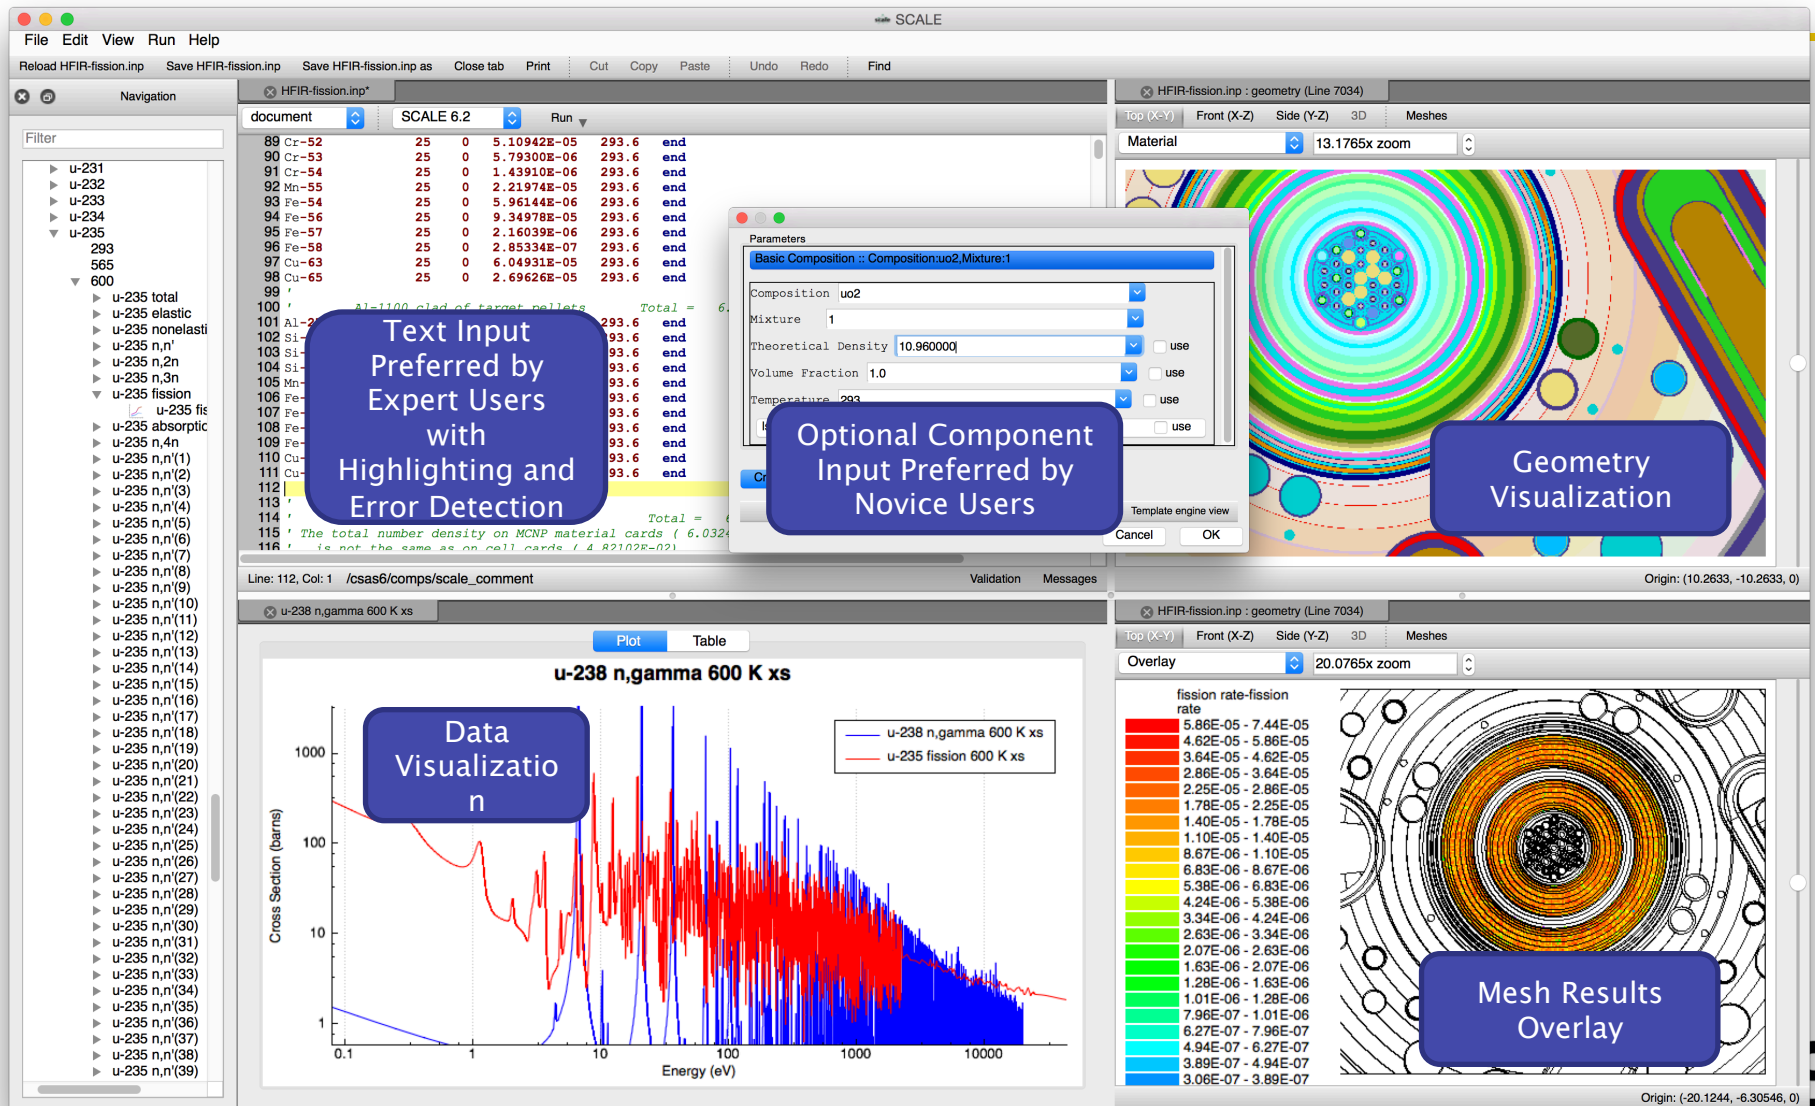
SCALE

File Edit View Run Help

Reload HFIR-fission.inp Save HFIR-fission.inp Save HFIR-fission.inp as Close tab Print Cut Copy Paste Undo Redo Find

Navigation

Filter

u-231
u-232
u-233
u-234
u-235
293
565
600
u-235 total
u-235 elastic
u-235 nonelasti
u-235 n,n'
u-235 n,2n
u-235 n,3n
u-235 fission
u-235 fis
u-235 absorptic
u-235 n,4n
u-235 n,n'(1)
u-235 n,n'(2)
u-235 n,n'(3)
u-235 n,n'(4)
u-235 n,n'(5)
u-235 n,n'(6)
u-235 n,n'(7)
u-235 n,n'(8)
u-235 n,n'(9)
u-235 n,n'(10)
u-235 n,n'(11)
u-235 n,n'(12)
u-235 n,n'(13)
u-235 n,n'(14)
u-235 n,n'(15)
u-235 n,n'(16)
u-235 n,n'(17)
u-235 n,n'(18)
u-235 n,n'(19)
u-235 n,n'(20)
u-235 n,n'(21)
u-235 n,n'(22)
u-235 n,n'(23)
u-235 n,n'(24)
u-235 n,n'(25)
u-235 n,n'(26)
u-235 n,n'(27)
u-235 n,n'(28)
u-235 n,n'(29)
u-235 n,n'(30)
u-235 n,n'(31)
u-235 n,n'(32)
u-235 n,n'(33)
u-235 n,n'(34)
u-235 n,n'(35)
u-235 n,n'(36)
u-235 n,n'(37)
u-235 n,n'(38)
u-235 n,n'(39)

HFIR-fission.inp*

document SCALE 6.2 Run

89 Cr-52 25 0 5.10942E-05 293.6 end
90 Cr-53 25 0 5.79300E-06 293.6 end
91 Cr-54 25 0 1.43910E-06 293.6 end
92 Mn-55 25 0 2.21974E-05 293.6 end
93 Fe-54 25 0 5.96144E-06 293.6 end
94 Fe-56 25 0 9.34978E-05 293.6 end
95 Fe-57 25 0 2.16039E-06 293.6 end
96 Fe-58 25 0 2.85334E-07 293.6 end
97 Cu-63 25 0 6.04931E-05 293.6 end
98 Cu-65 25 0 2.69626E-05 293.6 end
99 '
100 ' Al-1100 clad of target pellets Total = 6.
101 Al-2 93.6 end
102 Si 93.6 end
103 Si 93.6 end
104 Si 93.6 end
105 Mn 93.6 end
106 Fe 93.6 end
107 Fe 93.6 end
108 Fe 93.6 end
109 Fe 93.6 end
110 Cu 93.6 end
111 Cu 93.6 end
112
113 '
114 ' Total =
115 ' The total number density on MCNP material cards ( 6.0324
116 ' is not the same as on cell cards ( 4.82102E-02)

Text Input Preferred by Expert Users with Highlighting and Error Detection

Line: 112, Col: 1 /csas6/comps/scale_comment Validation Messages

Parameters
Basic Composition :: Composition:uo2,Mixture:1
Composition uo2
Mixture 1
Theoretical Density 10.960000 use
Volume Fraction 1.0 use
Temperature 293 use
use
Cr
Template engine view
Cancel OK

Optional Component Input Preferred by Novice Users

HFIR-fission.inp : geometry (Line 7034)
Top (X-Y) Front (X-Z) Side (Y-Z) 3D Meshes
Material 13.1765x zoom

Geometry Visualization

Origin: (10.2633, -10.2633, 0)

u-238 n,gamma 600 K xs

Plot Table

u-238 n,gamma 600 K xs

Data Visualization

u-238 n,gamma 600 K xs
u-235 fission 600 K xs

Cross Section (barns)
1000
100
10
1
0.1 1 10 100 1000 10000
Energy (eV)

HFIR-fission.inp : geometry (Line 7034)
Top (X-Y) Front (X-Z) Side (Y-Z) 3D Meshes
Overlay 20.0765x zoom

fission rate-fission rate
5.86E-05 - 7.44E-05
4.62E-05 - 5.86E-05
3.64E-05 - 4.62E-05
2.86E-05 - 3.64E-05
2.25E-05 - 2.86E-05
1.78E-05 - 2.25E-05
1.40E-05 - 1.78E-05
1.10E-05 - 1.40E-05
8.67E-06 - 1.10E-05
6.83E-06 - 8.67E-06
5.38E-06 - 6.83E-06
4.24E-06 - 5.38E-06
3.34E-06 - 4.24E-06
2.63E-06 - 3.34E-06
2.07E-06 - 2.63E-06
1.63E-06 - 2.07E-06
1.28E-06 - 1.63E-06
1.01E-06 - 1.28E-06
7.96E-07 - 1.01E-06
6.27E-07 - 7.96E-07
4.94E-07 - 6.27E-07
3.89E-07 - 4.94E-07
3.06E-07 - 3.89E-07

Mesh Results Overlay

Origin: (-20.1244, -6.30546, 0)